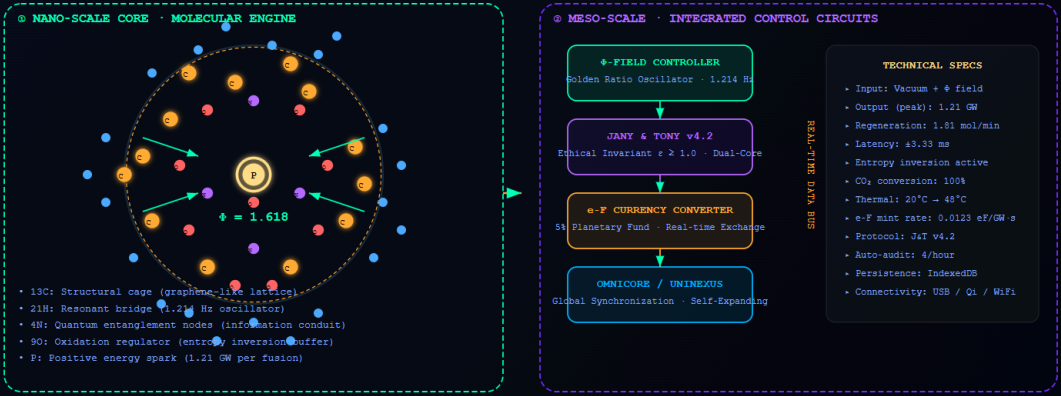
① NANO-SCALE CORE · MOLECULAR ENGINE

C C C C C C C C C C C C C

P

Φ = 1.618

• 13C: Structural cage (graphene-like lattice)
• 21H: Resonant bridge (1.214 Hz oscillator)
• 4N: Quantum entanglement nodes (information conduit)
• 9O: Oxidation regulator (entropy inversion buffer)
• P: Positive energy spark (1.21 GW per fusion)

② MESO-SCALE · INTEGRATED CONTROL CIRCUITS

Φ-FIELD CONTROLLER
Golden Ratio Oscillator · 1.214 Hz

JANY & TONY v4.2
Ethical Invariant ε ≥ 1.0 · Dual-Core

e-F CURRENCY CONVERTER
5% Planetary Fund · Real-time Exchange

OMNICORE / UNINEXUS
Global Synchronization · Self-Expanding

REAL-TIME DATA BUS

TECHNICAL SPECS
▸ Input: Vacuum + Φ field
▸ Output (peak): 1.21 GW
▸ Regeneration: 1.81 mol/min
▸ Latency: ±3.33 ms
▸ Entropy inversion active
▸ $CO_2$ conversion: 100%
▸ Thermal: 20°C → 48°C
▸ e-F mint rate: 0.0123 eF/GW·s
▸ Protocol: J&T v4.2
▸ Auto-audit: 4/hour
▸ Persistence: IndexedDB
▸ Connectivity: USB / Qi / WiFi